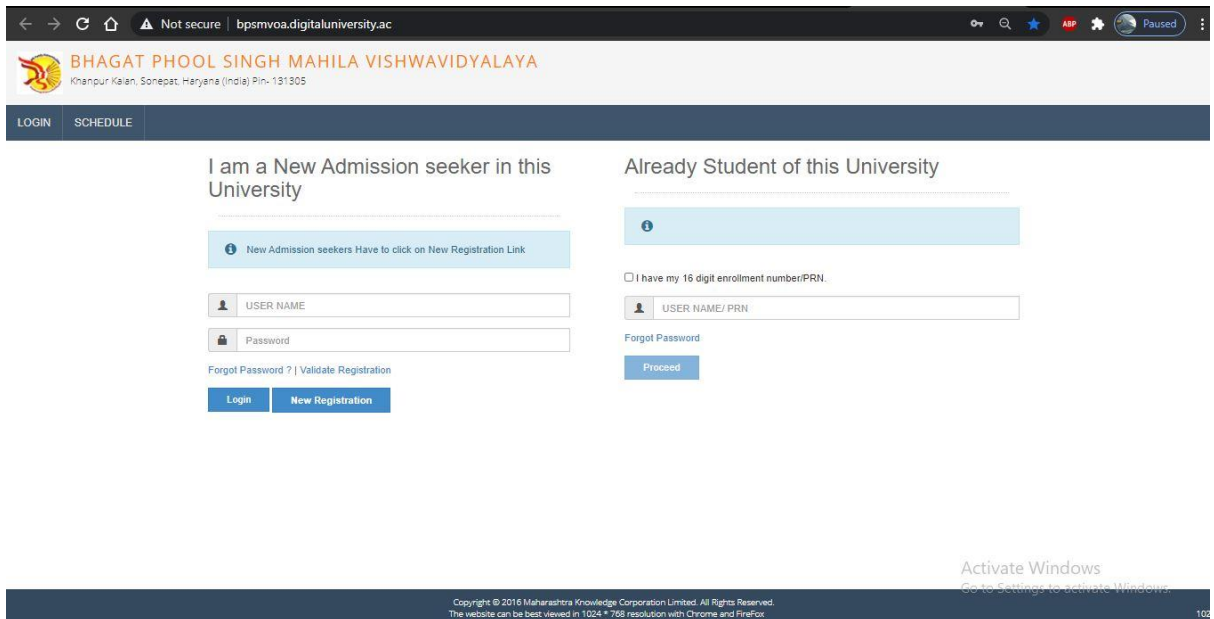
Not secure | bpsmvoa.digitaluniversity.ac

ABP

Paused

BHAGAT PHOOL SINGH MAHILA VISHWAVIDYALAYA
Khanpur Kalan, Sonepat, Haryana (India) Pin- 131305

LOGIN SCHEDULE

I am a New Admission seeker in this University

New Admission seekers Have to click on New Registration Link

USER NAME

Password

Forgot Password ? | Validate Registration

Login New Registration

Already Student of this University

I have my 16 digit enrollment number/PRN.

USER NAME/ PRN

Forgot Password

Proceed

Activate Windows
Go to Settings to activate Windows.

Copyright © 2016 Maharashtra Knowledge Corporation Limited. All Rights Reserved.
The website can be best viewed in 1024 * 768 resolution with Chrome and FireFox

102